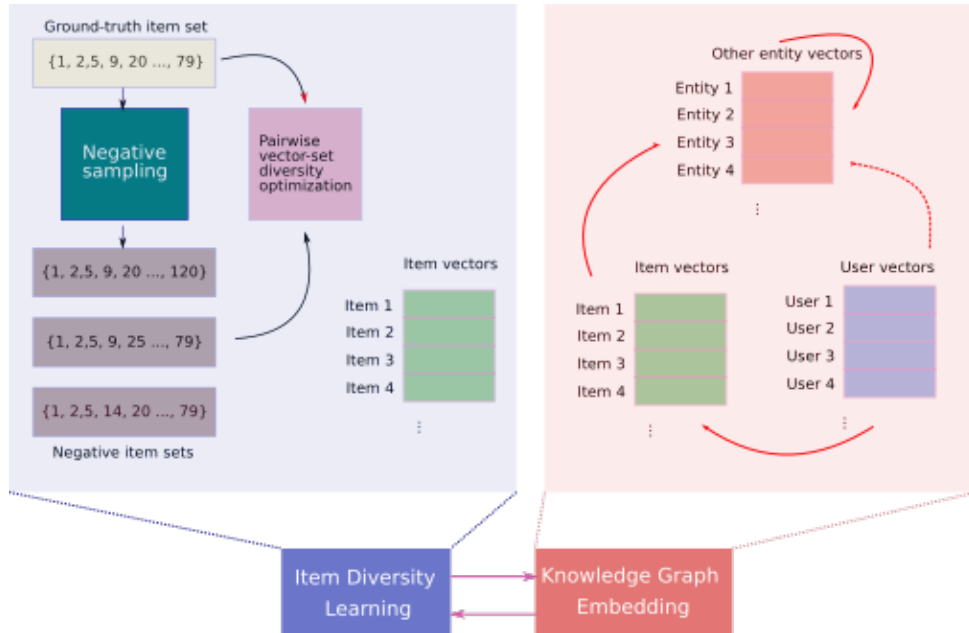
Ground-truth item set

{1, 2,5, 9, 20 ..., 79}

Negative sampling

Pairwise vector-set diversity optimization

{1, 2,5, 9, 20 ..., 120}

{1, 2,5, 9, 25 ..., 79}

{1, 2,5, 14, 20 ..., 79}

Negative item sets

Item vectors

Item 1
Item 2
Item 3
Item 4
⋮

Other entity vectors

Entity 1
Entity 2
Entity 3
Entity 4
⋮

Item vectors

Item 1
Item 2
Item 3
Item 4
⋮

User vectors

User 1
User 2
User 3
User 4
⋮

Item Diversity Learning

Knowledge Graph Embedding